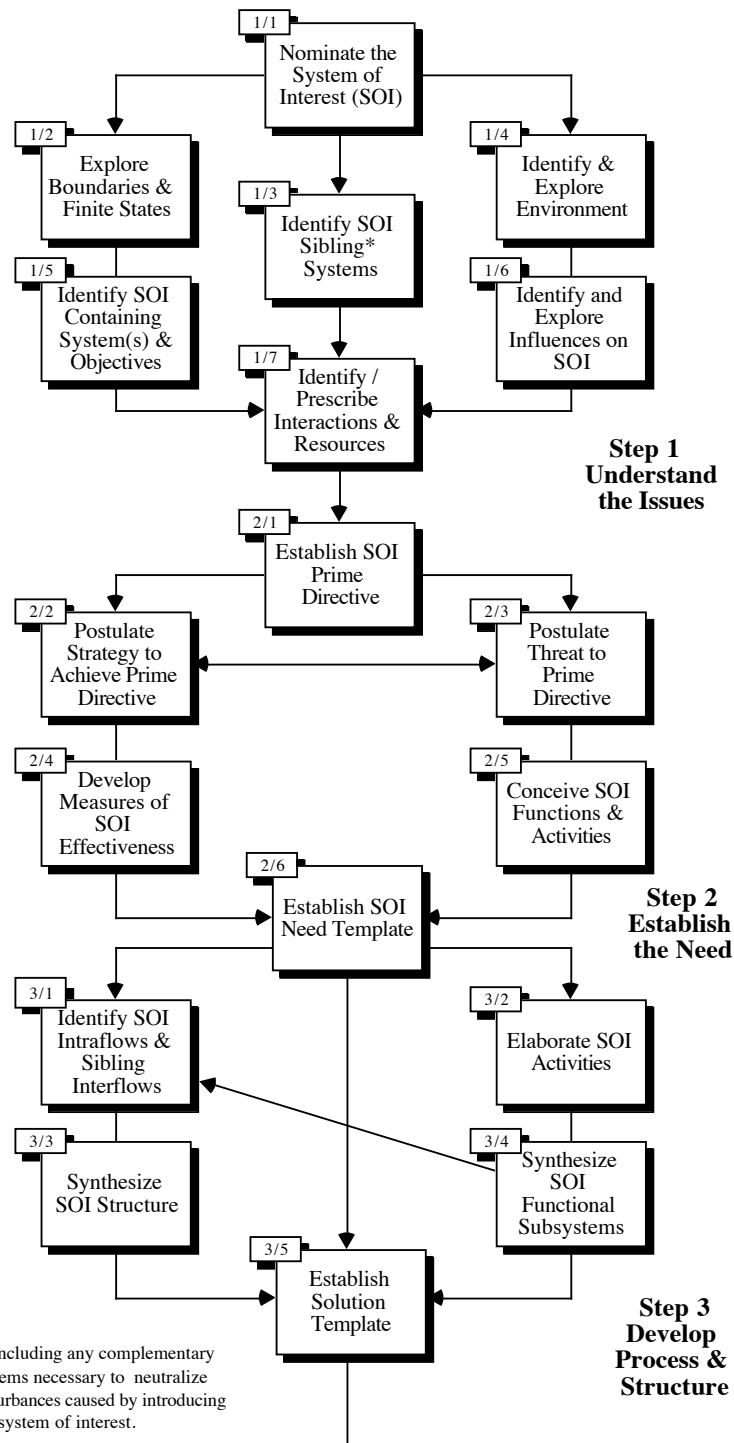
1/1
Nominate the System of Interest (SOI)

1/2
Explore Boundaries & Finite States

1/3
Identify SOI Sibling* Systems

1/4
Identify & Explore Environment

1/5
Identify SOI Containing System(s) & Objectives

1/6
Identify and Explore Influences on SOI

1/7
Identify / Prescribe Interactions & Resources

Step 1 Understand the Issues

2/1
Establish SOI Prime Directive

2/2
Postulate Strategy to Achieve Prime Directive

2/3
Postulate Threat to Prime Directive

2/4
Develop Measures of SOI Effectiveness

2/5
Conceive SOI Functions & Activities

2/6
Establish SOI Need Template

Step 2 Establish the Need

3/1
Identify SOI Intraflows & Sibling Interflows

3/2
Elaborate SOI Activities

3/3
Synthesize SOI Structure

3/4
Synthesize SOI Functional Subsystems

3/5
Establish Solution Template

Step 3 Develop Process & Structure

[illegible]ncluding any complementary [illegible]ems necessary to neutralize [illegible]urbances caused by introducing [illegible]system of interest.